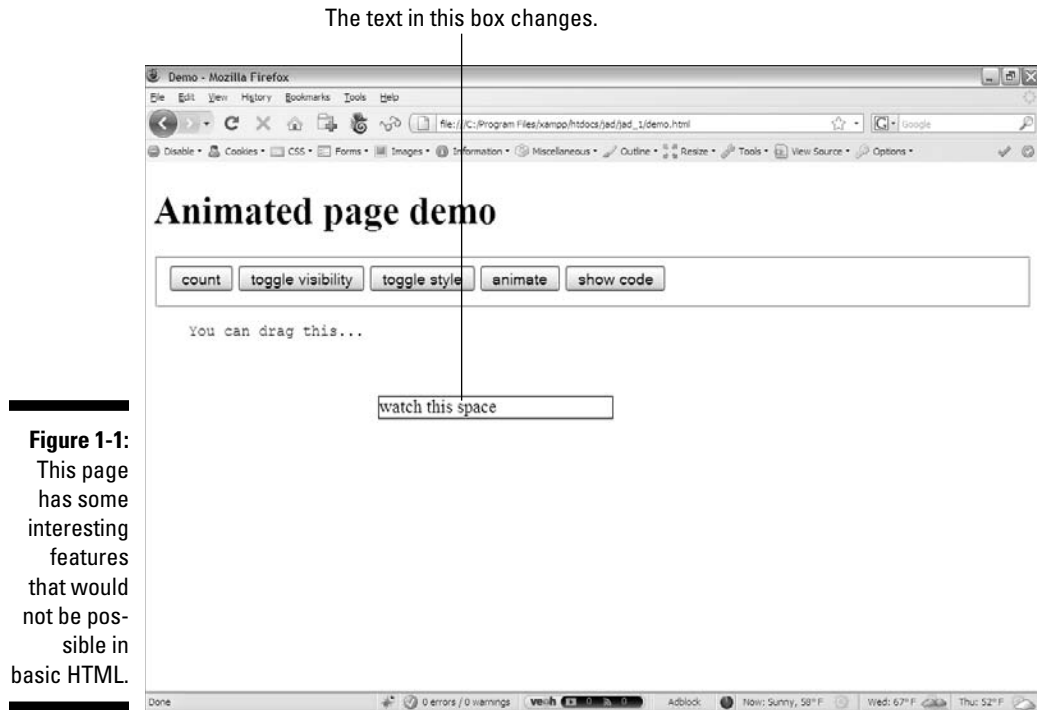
The text in this box changes.

Demo - Mozilla Firefox

File Edit View History Bookmarks Tools Help

file:///C:/Program Files/xampp/htdocs/jad/jad_1/demo.html

Google

Disable • Cookies • CSS • Forms • Images • Information • Miscellaneous • Outline • Resize • Tools • View Source • Options •

Animated page demo

count | toggle visibility | toggle style | animate | show code

You can drag this...

watch this space

**Figure 1-1:** This page has some interesting features that would not be possible in basic HTML.

Done | 0 errors / 0 warnings | veoh | Adblock | Now: Sunny, 58° F | Wed: 67° F | Thu: 52° F